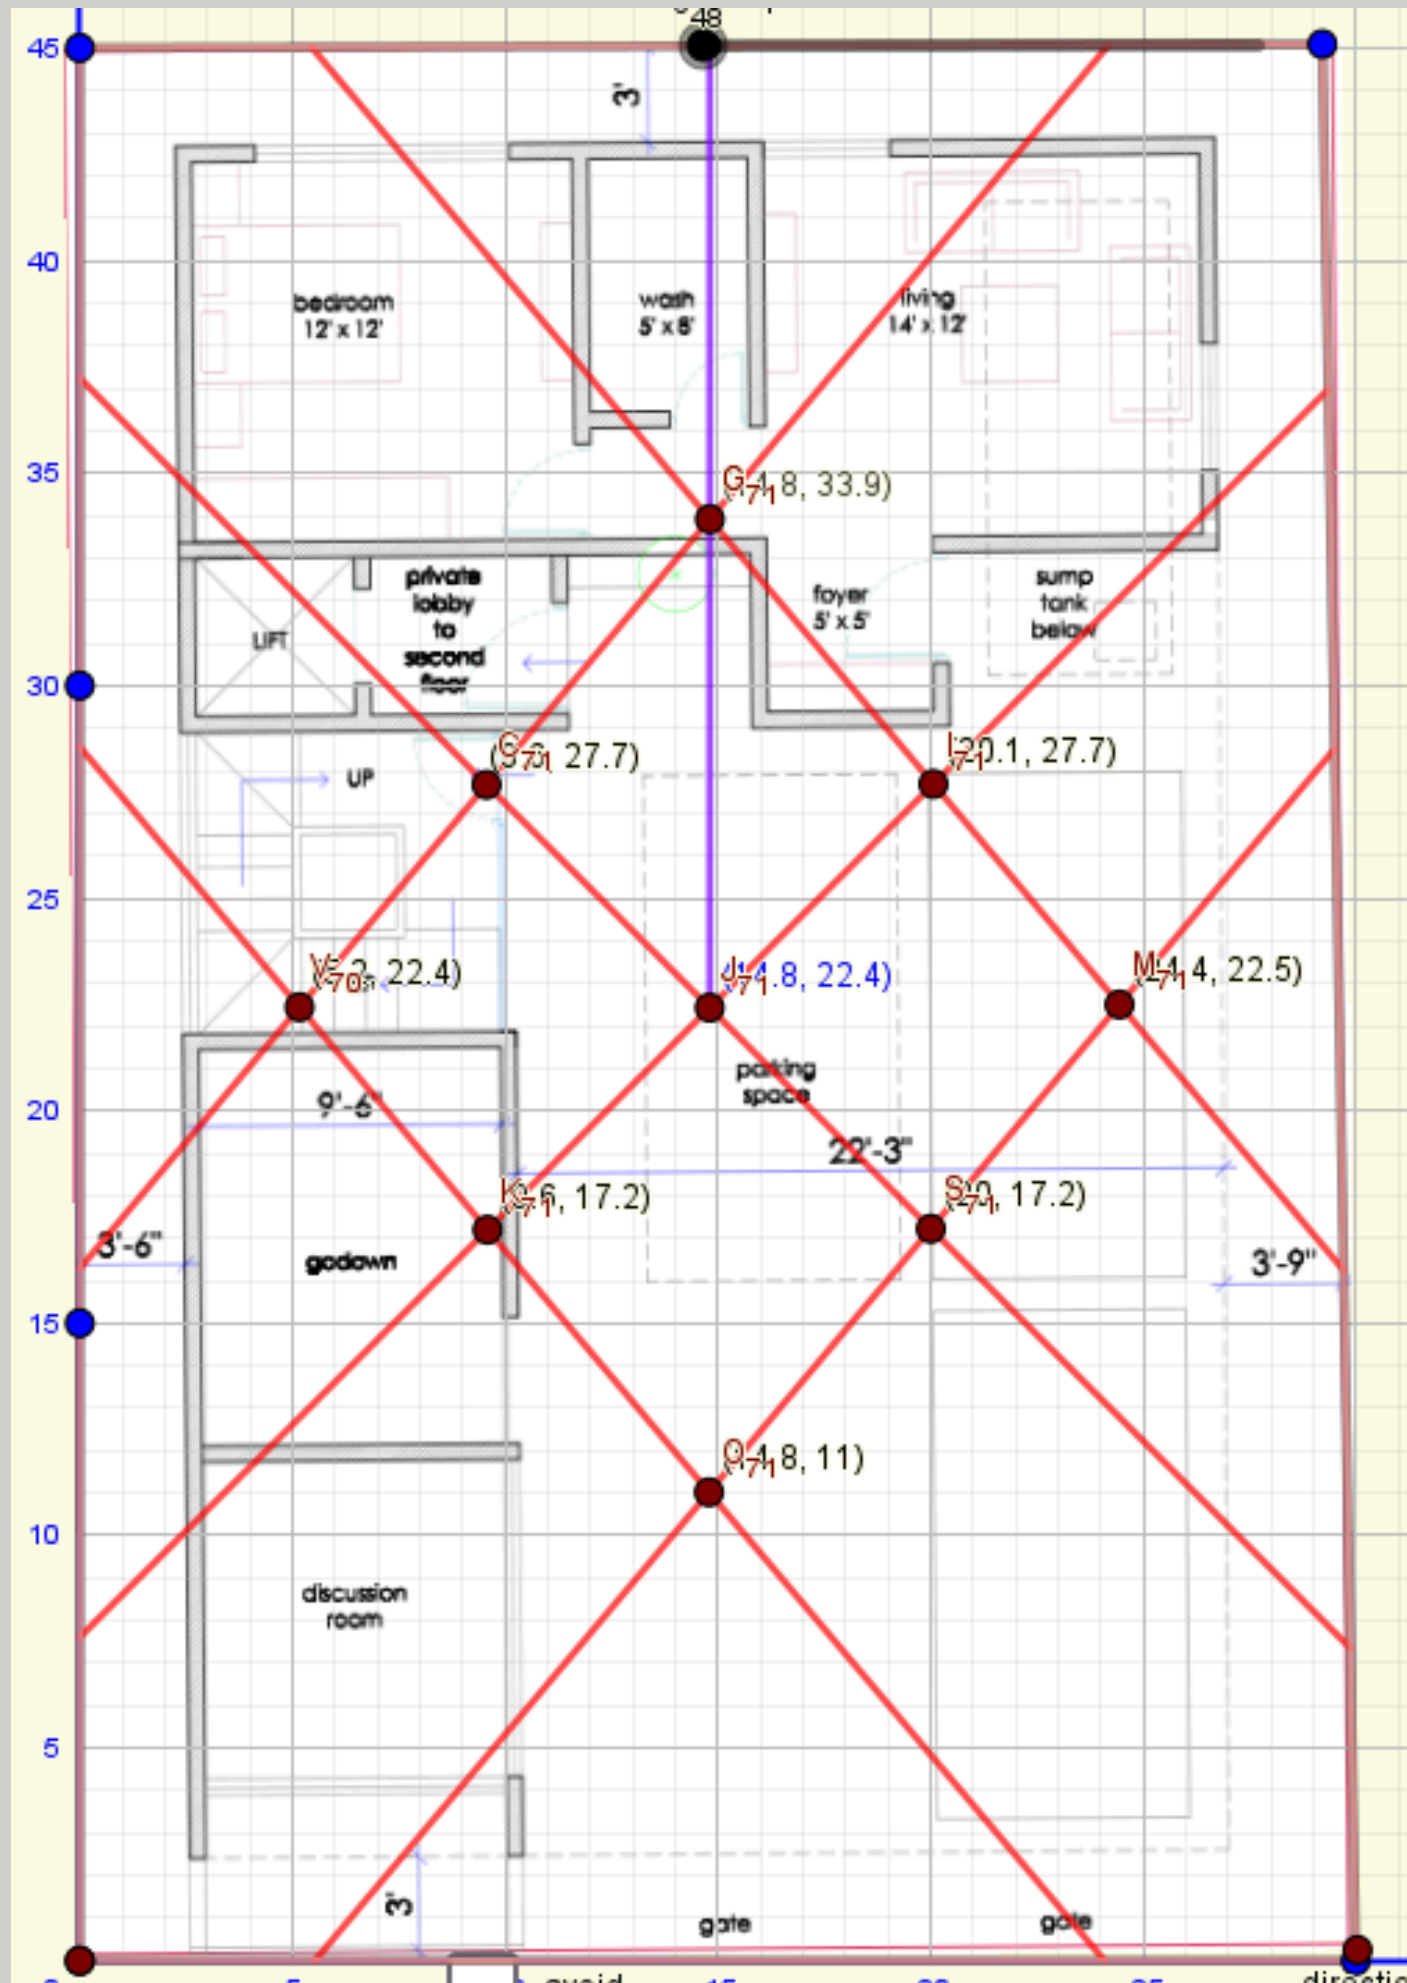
48
45
40
35
30
25
20
15
10
5
3'
bedroom 12' x 12'
wash 5' x 8'
living 14' x 12'
G (14.8, 33.9)
LIFT
private lobby to second floor
foyer 5' x 5'
sump tank below
(9.7, 27.7)
(20.1, 27.7)
UP
(5.2, 22.4)
(14.8, 22.4)
M (24.4, 22.5)
parking space
9'-6"
22'-3"
K (9.6, 17.2)
S (20, 17.2)
3'-6"
godown
3'-9"
O (14.8, 11)
discussion room
3'
gate
gate
avoid
directio